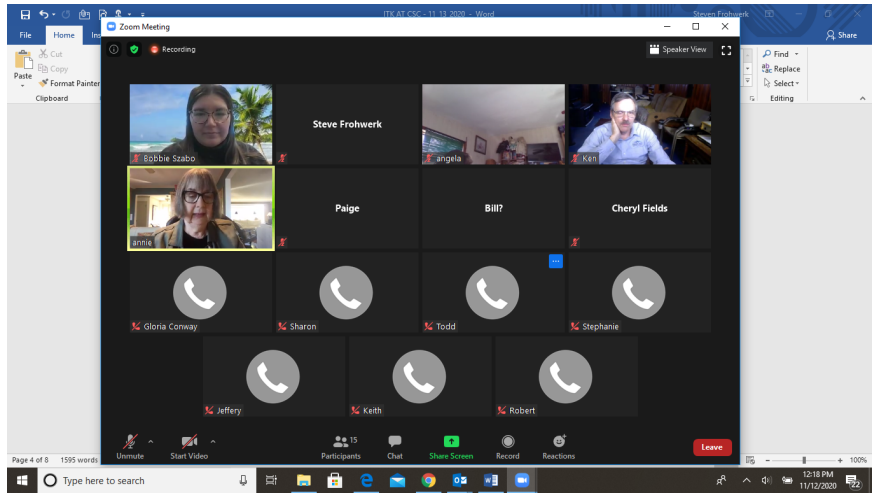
ITK AT CSC - 11 13 2020 - Word
Steven Frohwerk

File
Home
Ins

Cut
Copy
Paste
Format Painter
Clipboard

Find
Replace
Select
Editing
Share

Zoom Meeting

Recording
Speaker View

Bobbie Szabo
Steve Frohwerk
angela
Ken
annie
Paige
Bill?
Cheryl Fields
Gloria Conway
Sharon
Todd
Stephanie
Jeffery
Keith
Robert

Unmute
Start Video
15
Participants
Chat
Share Screen
Record
Reactions
Leave

Page 4 of 8
1595 words
100%

Type here to search
12:18 PM
11/12/2020
22